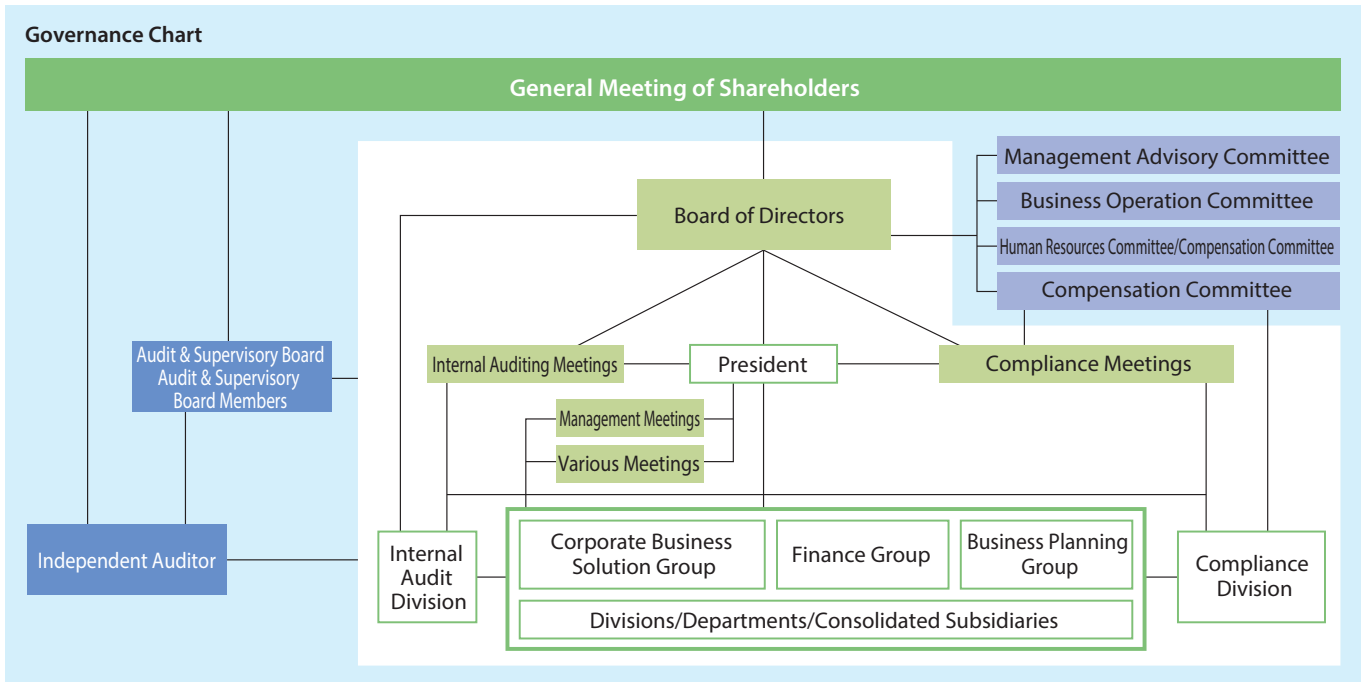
Governance Chart

General Meeting of Shareholders

Management Advisory Committee

Business Operation Committee

Human Resources Committee/Compensation Committee

Compensation Committee

Board of Directors

Audit & Supervisory Board
Audit & Supervisory
Board Members

Internal Auditing Meetings

President

Compliance Meetings

Management Meetings

Various Meetings

Independent Auditor

Internal Audit Division

Corporate Business Solution Group

Finance Group

Business Planning Group

Divisions/Departments/Consolidated Subsidiaries

Compliance Division